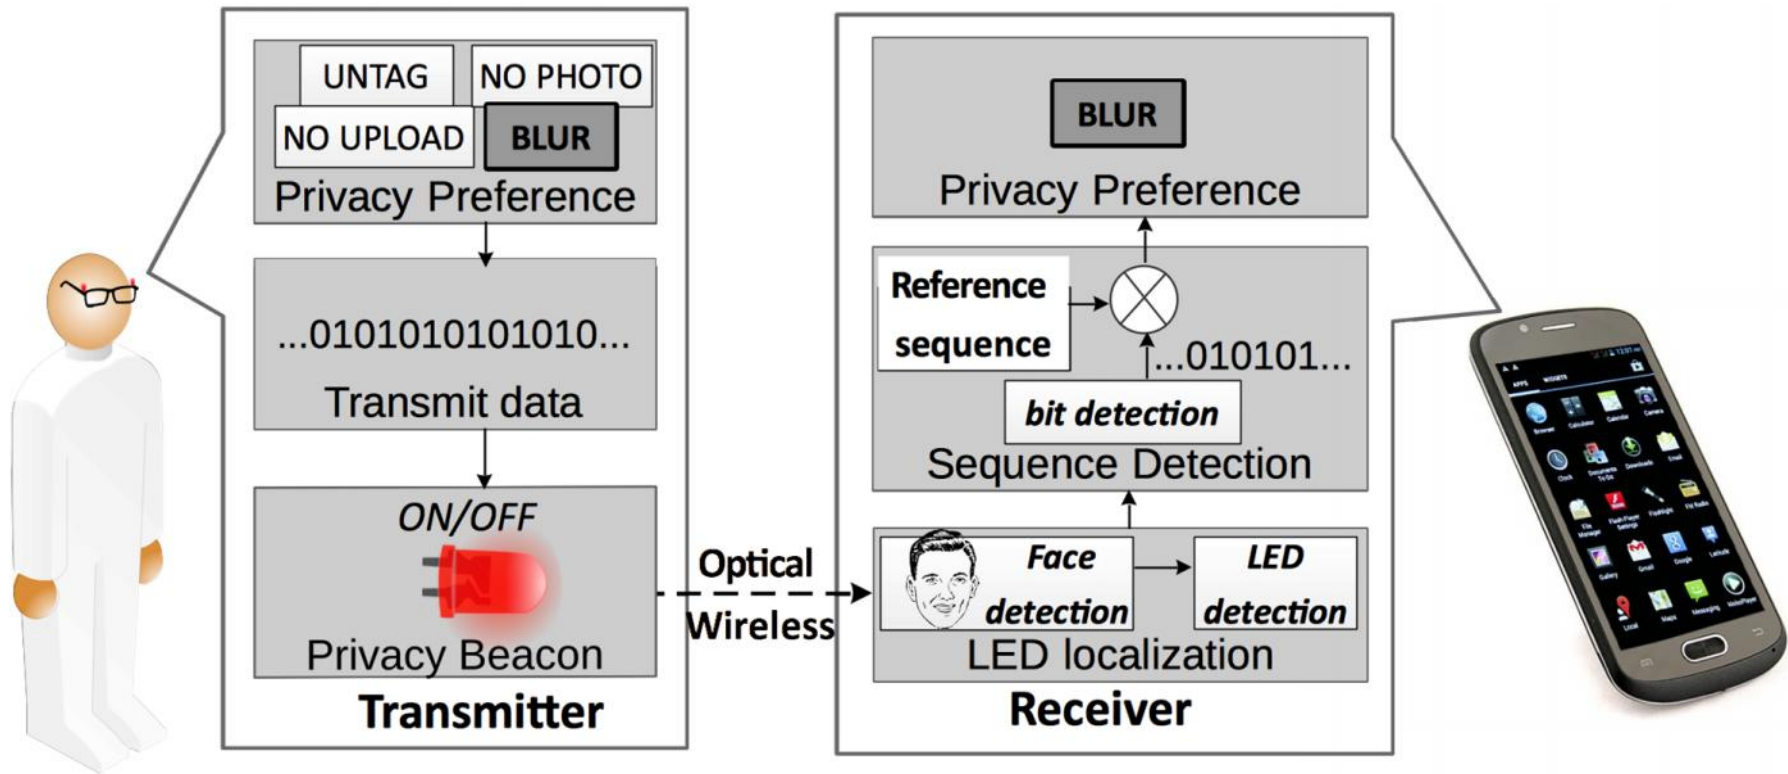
UNTAG
NO PHOTO
NO UPLOAD
BLUR
Privacy Preference

...0101010101010...
Transmit data

ON/OFF
Privacy Beacon
Transmitter

Optical Wireless

BLUR
Privacy Preference

Reference sequence
...010101...
bit detection
Sequence Detection

Face detection
LED detection
LED localization
Receiver